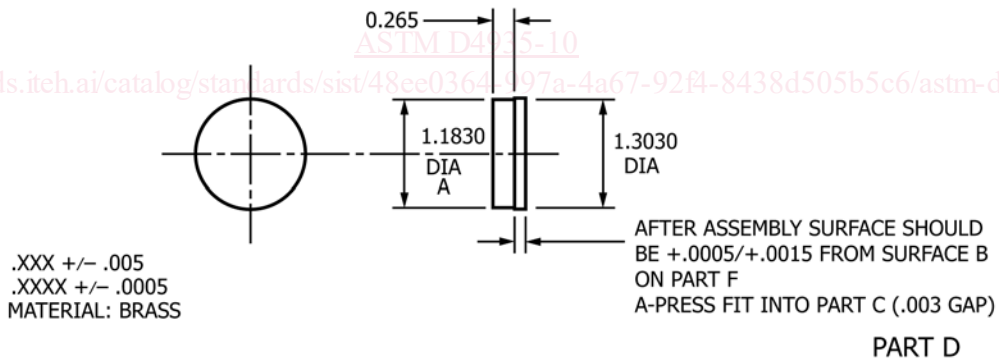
0.265

ASTM D4935-10

ls.iteh.ai/catalog/standards/sist/48ee0364-997a-4a67-92f4-8438d505b5c6/astm-d

1.1830
DIA
A

1.3030
DIA

AFTER ASSEMBLY SURFACE SHOULD BE +.0005/+.0015 FROM SURFACE B ON PART F
A-PRESS FIT INTO PART C (.003 GAP)

.XXX +/– .005
.XXXX +/– .0005
MATERIAL: BRASS

PART D